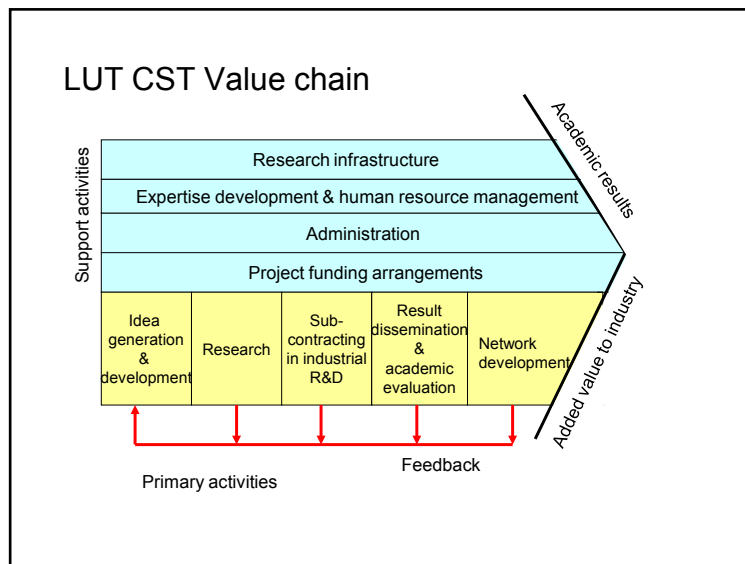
LUT CST Value chain

Support activities

Research infrastructure

Expertise development & human resource management

Administration

Project funding arrangements

Academic results

Added value to industry

| Idea generation & development | Research | Sub-contracting in industrial R&D | Result dissemination & academic evaluation | Network development |
|---|---|---|---|---|

Feedback

Primary activities